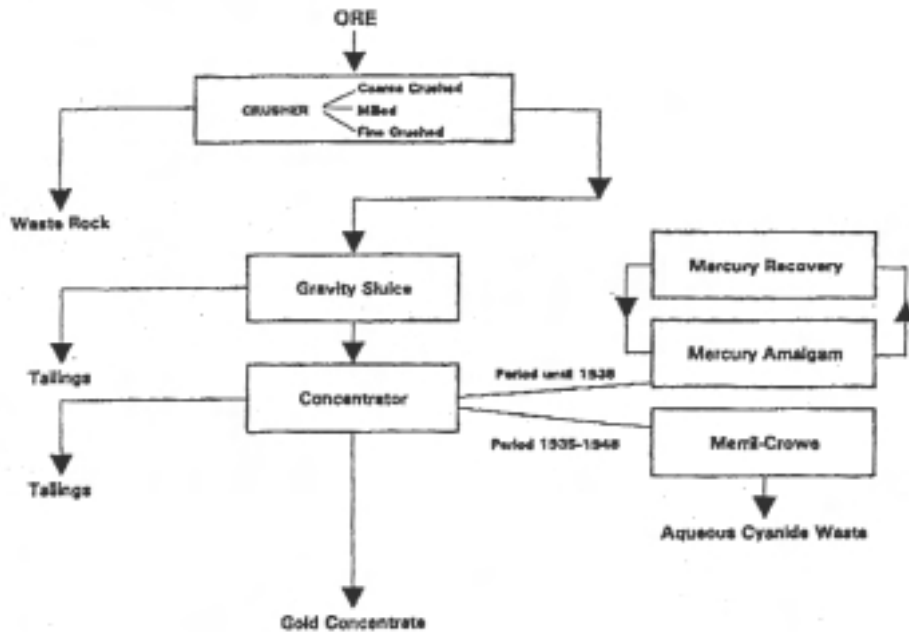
ORE

CRUSHER

Coarse Crushed

Milled

Fine Crushed

Waste Rock

Gravity Sluice

Mercury Recovery

Mercury Amalgam

Tailings

Period until 1938

Concentrator

Period 1935-1948

Merril-Crowe

Tailings

Aqueous Cyanide Waste

Gold Concentrate